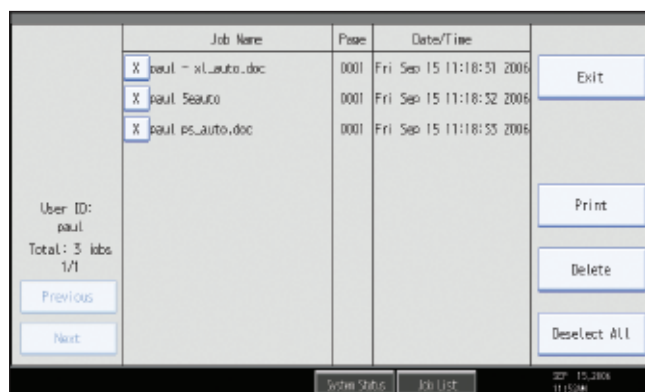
| | Job Name | Page | Date/Time |
|---|---|---|---|
| X | paul - xl_auto.doc | 0001 | Fri Sep 15 11:18:31 2006 |
| X | paul 5eauto | 0001 | Fri Sep 15 11:18:32 2006 |
| X | paul ps_auto.doc | 0001 | Fri Sep 15 11:18:33 2006 |

Exit

User ID:
paul
Total: 3 jobs
1/1

Previous

Next

Print

Delete

Deselect All

System Status

Job List

SEP 15,2006
11:52AM